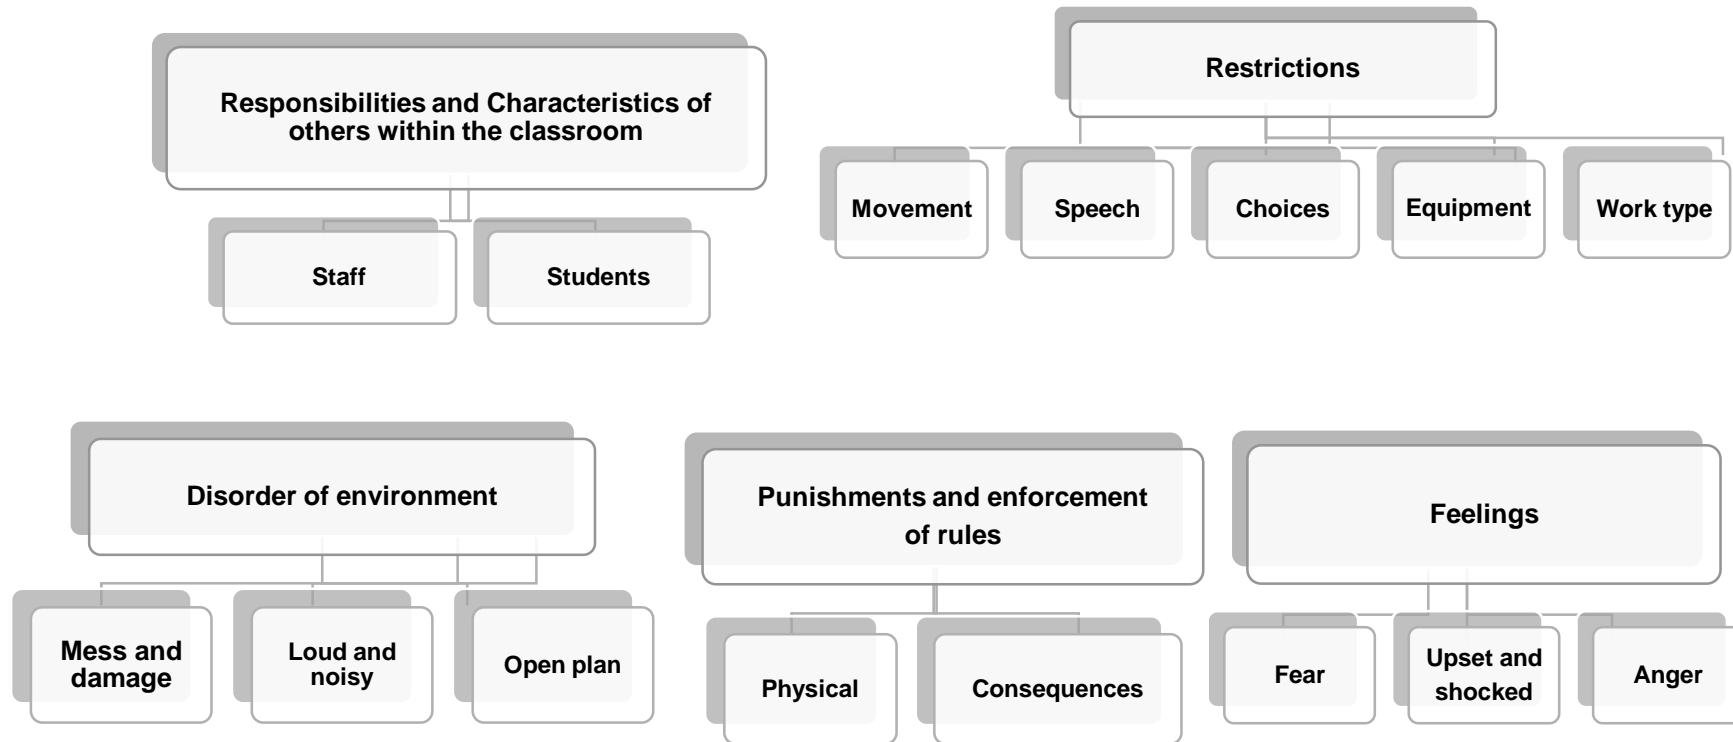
Responsibilities and Characteristics of others within the classroom

Staff

Students

Restrictions

Movement

Speech

Choices

Equipment

Work type

Disorder of environment

Mess and damage

Loud and noisy

Open plan

Punishments and enforcement of rules

Physical

Consequences

Feelings

Fear

Upset and shocked

Anger